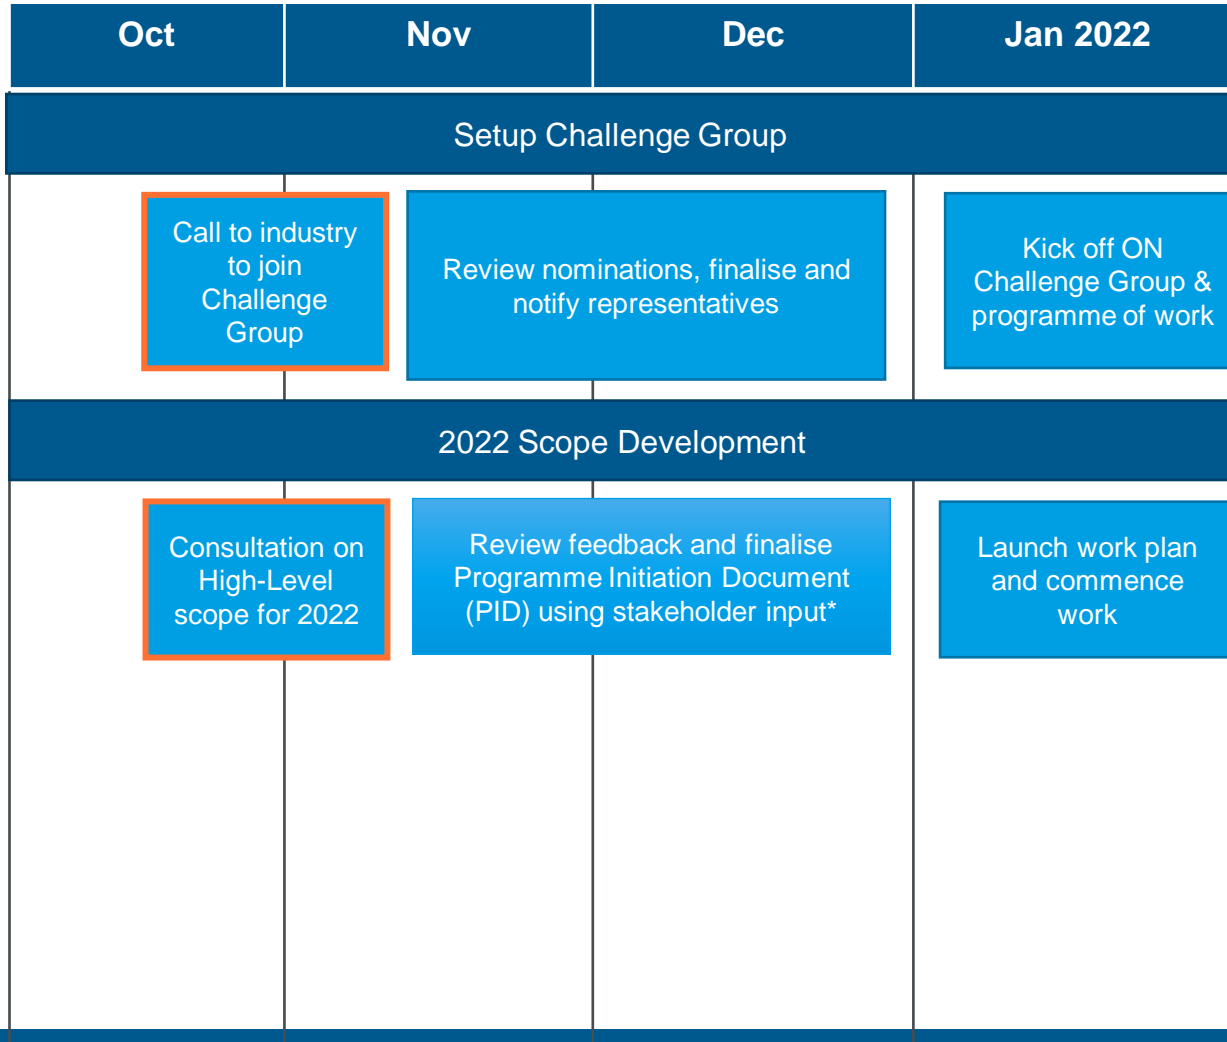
| Oct | Nov | Dec | Jan 2022 |
|---|---|---|---|

Setup Challenge Group

Call to industry to join Challenge Group

Review nominations, finalise and notify representatives

Kick off ON Challenge Group & programme of work

2022 Scope Development

Consultation on High-Level scope for 2022

Review feedback and finalise Programme Initiation Document (PID) using stakeholder input*

Launch work plan and commence work